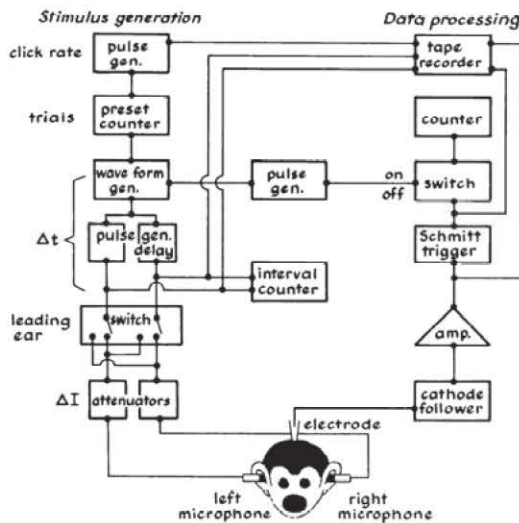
Stimulus generation

Data processing

click rate

pulse gen.

tape recorder

trials

preset counter

counter

wave form gen.

pulse gen.

on

off

switch

$\Delta t$

pulse gen. delay

Schmitt trigger

interval counter

leading ear

switch

amp.

$\Delta I$

attenuators

cathode follower

electrode

left microphone

right microphone